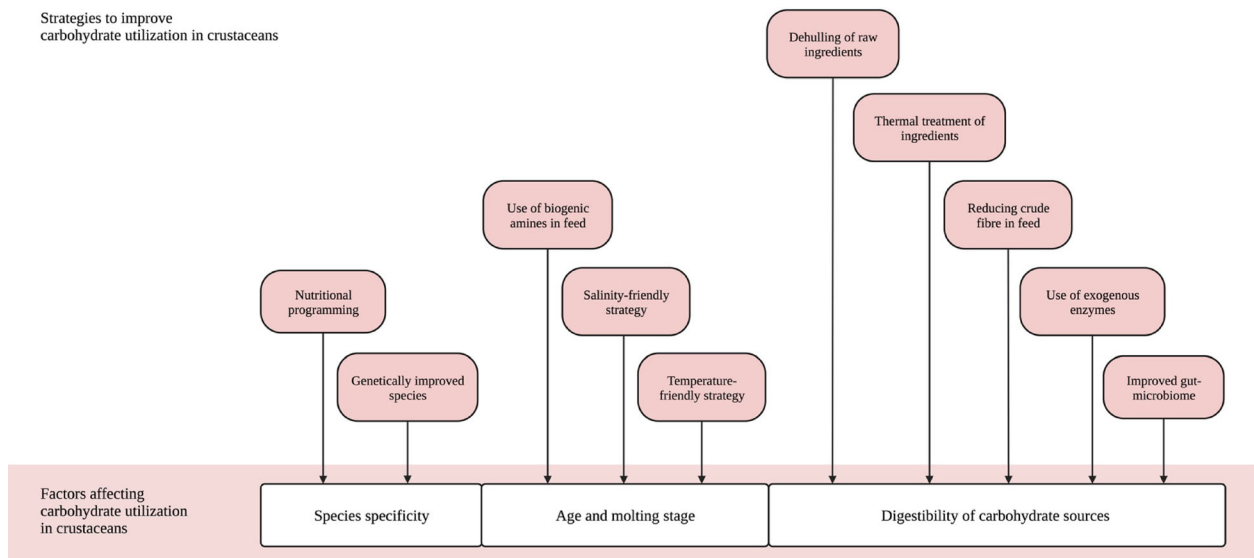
Strategies to improve carbohydrate utilization in crustaceans

Dehulling of raw ingredients

Thermal treatment of ingredients

Use of biogenic amines in feed

Reducing crude fibre in feed

Nutritional programming

Salinity-friendly strategy

Use of exogenous enzymes

Genetically improved species

Temperature-friendly strategy

Improved gut-microbiome

Factors affecting carbohydrate utilization in crustaceans

Species specificity

Age and molting stage

Digestibility of carbohydrate sources